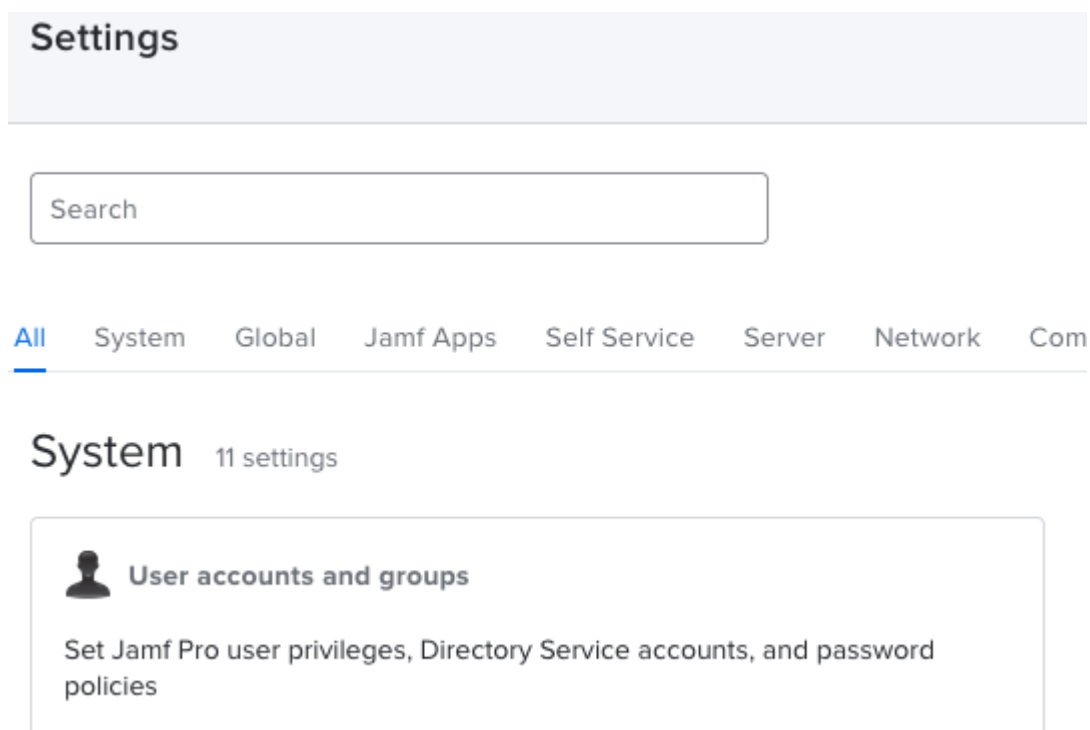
Settings

Search

All System Global Jamf Apps Self Service Server Network Com

System 11 settings

User accounts and groups

Set Jamf Pro user privileges, Directory Service accounts, and password policies